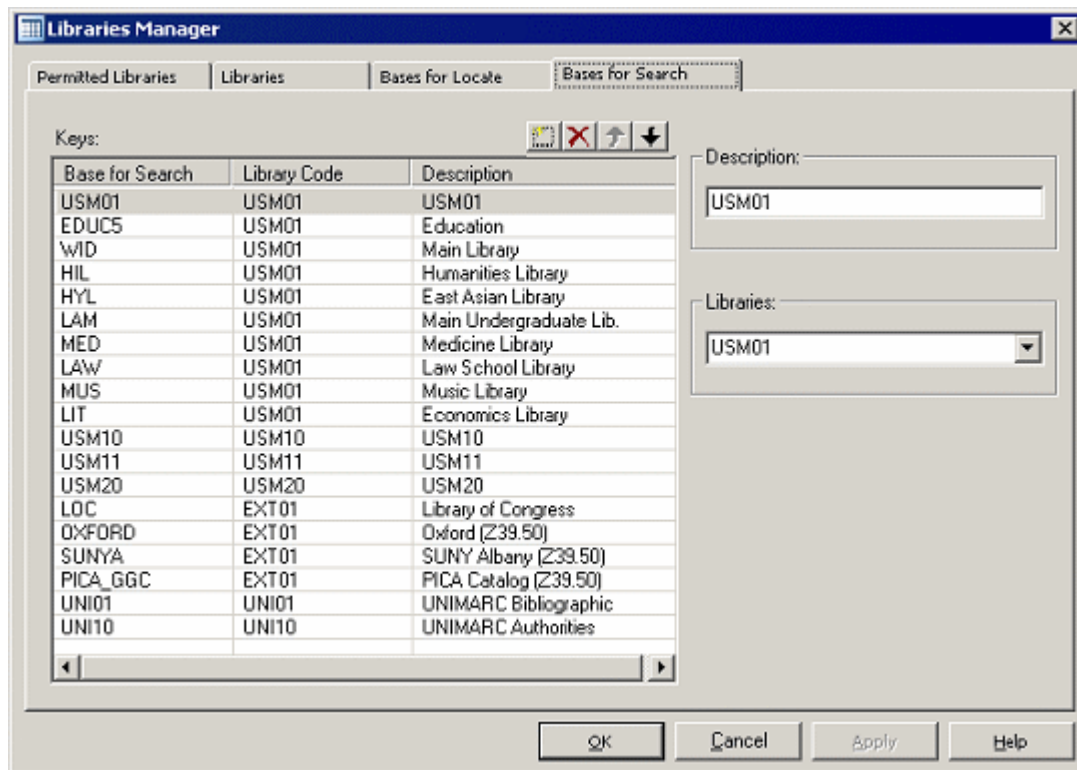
Libraries Manager

Permitted Libraries | Libraries | Bases for Locate | Bases for Search

Keys:

| Base for Search | Library Code | Description |
|---|---|---|
| USM01 | USM01 | USM01 |
| EDUC5 | USM01 | Education |
| WID | USM01 | Main Library |
| HIL | USM01 | Humanities Library |
| HYL | USM01 | East Asian Library |
| LAM | USM01 | Main Undergraduate Lib. |
| MED | USM01 | Medicine Library |
| LAW | USM01 | Law School Library |
| MUS | USM01 | Music Library |
| LIT | USM01 | Economics Library |
| USM10 | USM10 | USM10 |
| USM11 | USM11 | USM11 |
| USM20 | USM20 | USM20 |
| LOC | EXT01 | Library of Congress |
| OXFORD | EXT01 | Oxford (Z39.50) |
| SUNYA | EXT01 | SUNY Albany (Z39.50) |
| PICA_GGC | EXT01 | PICA Catalog (Z39.50) |
| UNI01 | UNI01 | UNIMARC Bibliographic |
| UNI10 | UNI10 | UNIMARC Authorities |

Description:
USM01

Libraries:
USM01

OK | Cancel | Apply | Help